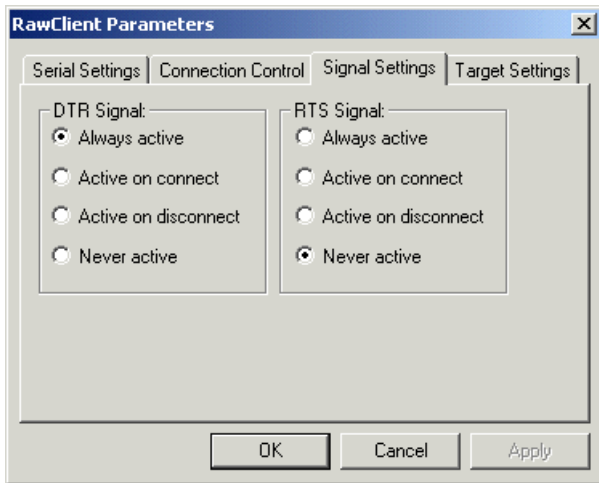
RawClient Parameters

Serial Settings | Connection Control | Signal Settings | Target Settings

DTR Signal:
Always active
Active on connect
Active on disconnect
Never active

RTS Signal:
Always active
Active on connect
Active on disconnect
Never active

OK
Cancel
Apply